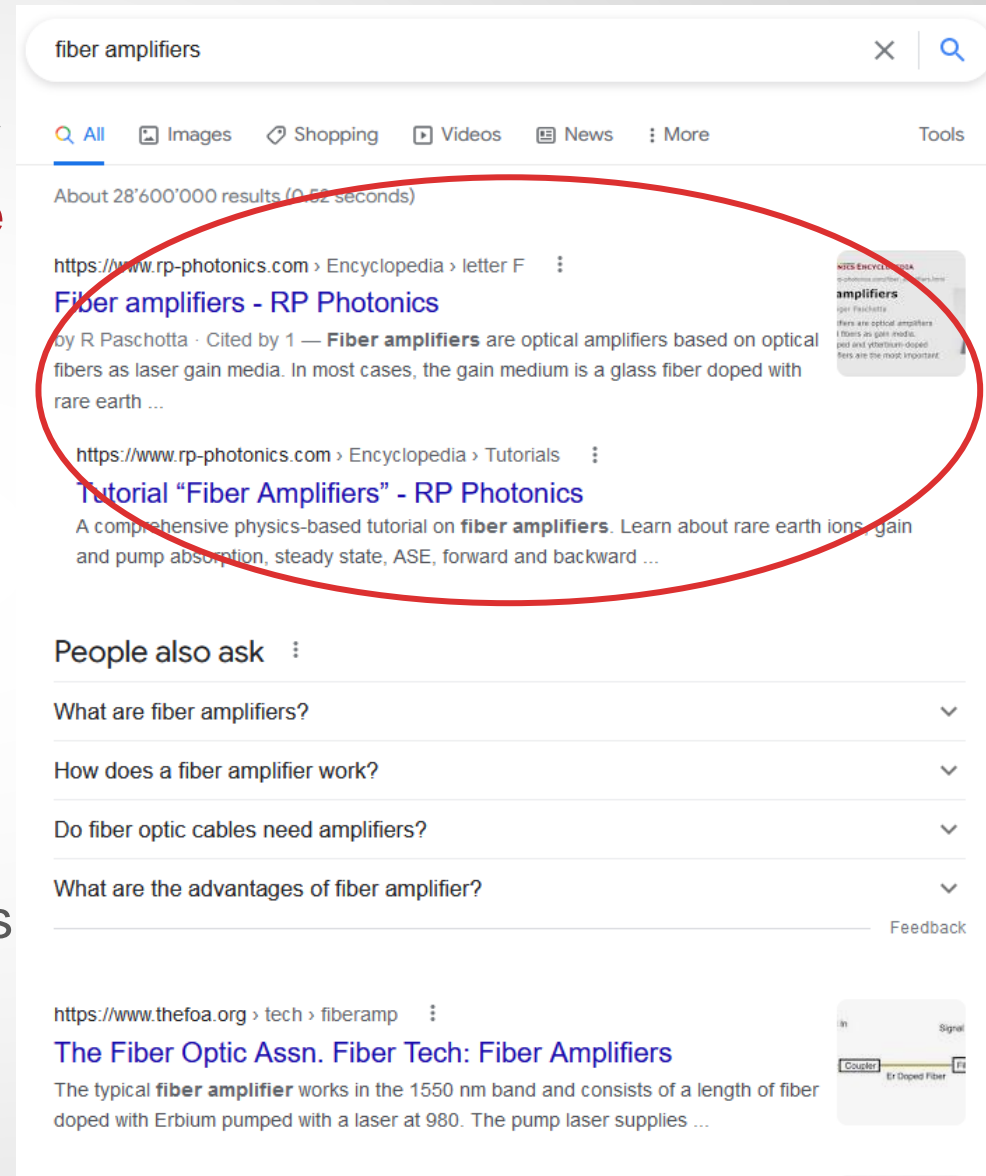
fiber amplifiers

All Images Shopping Videos News More Tools

About 28'600'000 results (0.52 seconds)

https://www.rp-photonics.com › Encyclopedia › letter F

Fiber amplifiers - RP Photonics

by R Paschotta · Cited by 1 — **Fiber amplifiers** are optical amplifiers based on optical fibers as laser gain media. In most cases, the gain medium is a glass fiber doped with rare earth ...

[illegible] ENCYCLOPEDIA
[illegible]mplifiers
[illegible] Paschotta
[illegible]

https://www.rp-photonics.com › Encyclopedia › Tutorials

Tutorial "Fiber Amplifiers" - RP Photonics

A comprehensive physics-based tutorial on **fiber amplifiers**. Learn about rare earth ions, gain and pump absorption, steady state, ASE, forward and backward ...

People also ask

What are fiber amplifiers?

How does a fiber amplifier work?

Do fiber optic cables need amplifiers?

What are the advantages of fiber amplifier?

Feedback

https://www.thefoa.org › tech › fiberamp

The Fiber Optic Assn. Fiber Tech: Fiber Amplifiers

The typical **fiber amplifier** works in the 1550 nm band and consists of a length of fiber doped with Erbium pumped with a laser at 980. The pump laser supplies ...

In Signal
Coupler Er Doped Fiber Fi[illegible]